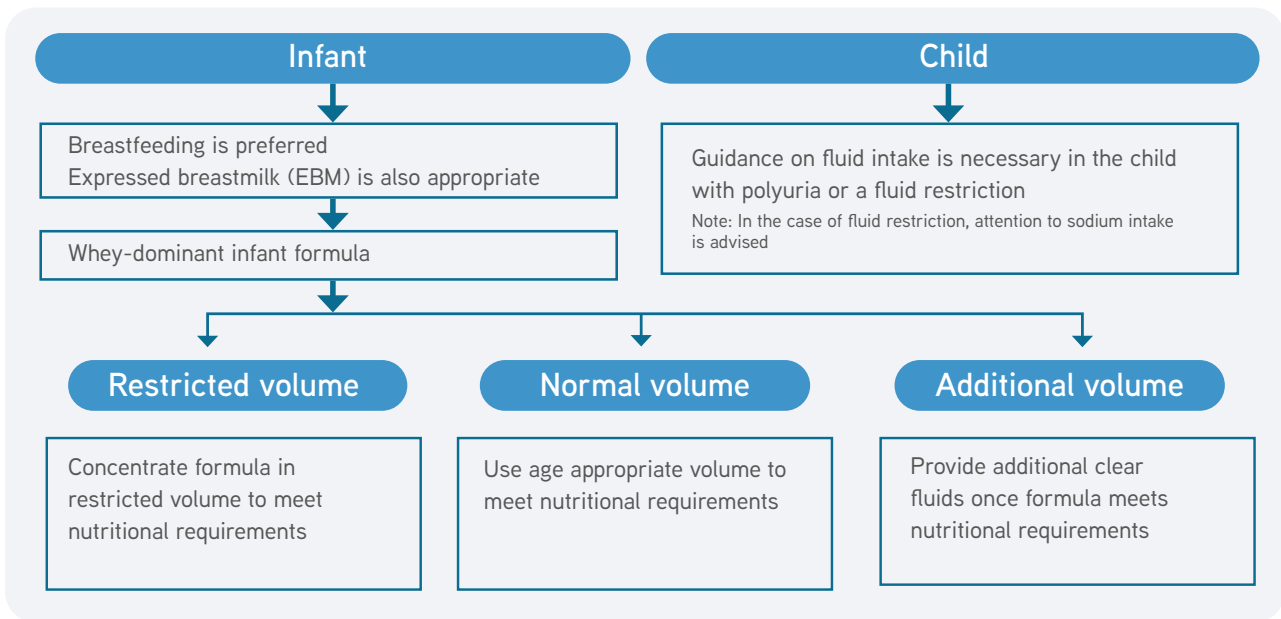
Infant

Breastfeeding is preferred
Expressed breastmilk (EBM) is also appropriate

Whey-dominant infant formula

Child

Guidance on fluid intake is necessary in the child with polyuria or a fluid restriction
Note: In the case of fluid restriction, attention to sodium intake is advised

Restricted volume

Concentrate formula in restricted volume to meet nutritional requirements

Normal volume

Use age appropriate volume to meet nutritional requirements

Additional volume

Provide additional clear fluids once formula meets nutritional requirements